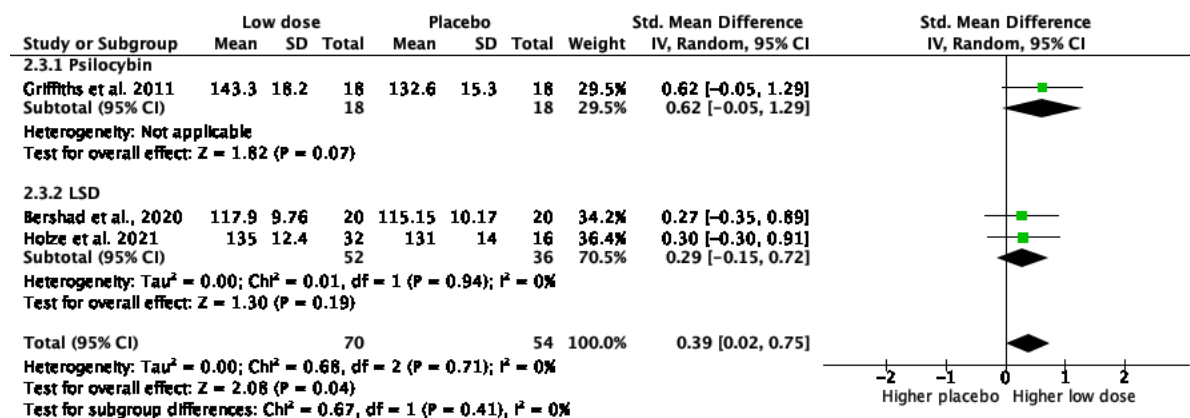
| Study or Subgroup | Low dose Mean | Low dose SD | Low dose Total | Placebo Mean | Placebo SD | Placebo Total | Weight | Std. Mean Difference IV, Random, 95% CI |
|---|---|---|---|---|---|---|---|---|
| 2.3.1 Psilocybin | | | | | | | | |
| Griffiths et al. 2011 | 143.3 | 18.2 | 18 | 132.6 | 15.3 | 18 | 29.5% | 0.62 [−0.05, 1.29] |
| Subtotal (95% CI) | | | 18 | | | 18 | 29.5% | 0.62 [−0.05, 1.29] |

Heterogeneity: Not applicable
Test for overall effect: Z = 1.82 (P = 0.07)

| Study or Subgroup | Low dose Mean | Low dose SD | Low dose Total | Placebo Mean | Placebo SD | Placebo Total | Weight | Std. Mean Difference IV, Random, 95% CI |
|---|---|---|---|---|---|---|---|---|
| 2.3.2 LSD | | | | | | | | |
| Bershad et al., 2020 | 117.9 | 9.76 | 20 | 115.15 | 10.17 | 20 | 34.2% | 0.27 [−0.35, 0.89] |
| Holze et al. 2021 | 135 | 12.4 | 32 | 131 | 14 | 16 | 36.4% | 0.30 [−0.30, 0.91] |
| Subtotal (95% CI) | | | 52 | | | 36 | 70.5% | 0.29 [−0.15, 0.72] |

Heterogeneity: Tau² = 0.00; Chi² = 0.01, df = 1 (P = 0.94); I² = 0%
Test for overall effect: Z = 1.30 (P = 0.19)

| Total (95% CI) | | | 70 | | | 54 | 100.0% | 0.39 [0.02, 0.75] |
|---|---|---|---|---|---|---|---|---|

Heterogeneity: Tau² = 0.00; Chi² = 0.68, df = 2 (P = 0.71); I² = 0%
Test for overall effect: Z = 2.08 (P = 0.04)
Test for subgroup differences: Chi² = 0.67, df = 1 (P = 0.41), I² = 0%

Std. Mean Difference
IV, Random, 95% CI

-2 -1 0 1 2
Higher placebo Higher low dose